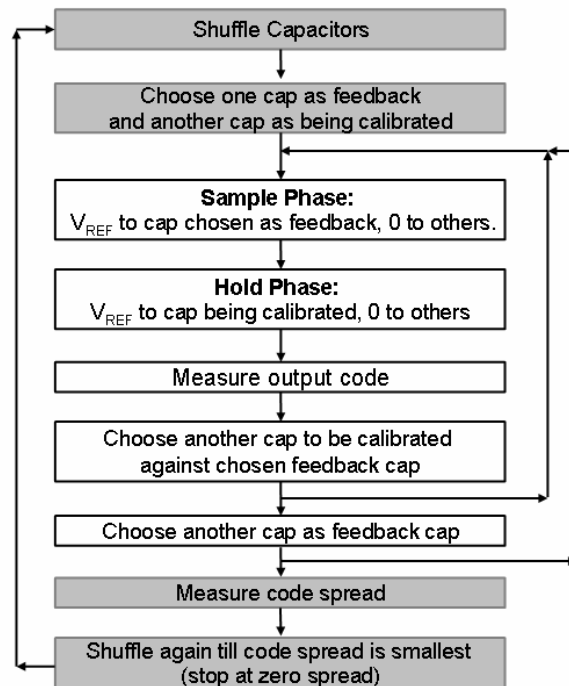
Shuffle Capacitors

Choose one cap as feedback and another cap as being calibrated

**Sample Phase:**
$V_{REF}$ to cap chosen as feedback, 0 to others.

**Hold Phase:**
$V_{REF}$ to cap being calibrated, 0 to others

Measure output code

Choose another cap to be calibrated against chosen feedback cap

Choose another cap as feedback cap

Measure code spread

Shuffle again till code spread is smallest (stop at zero spread)